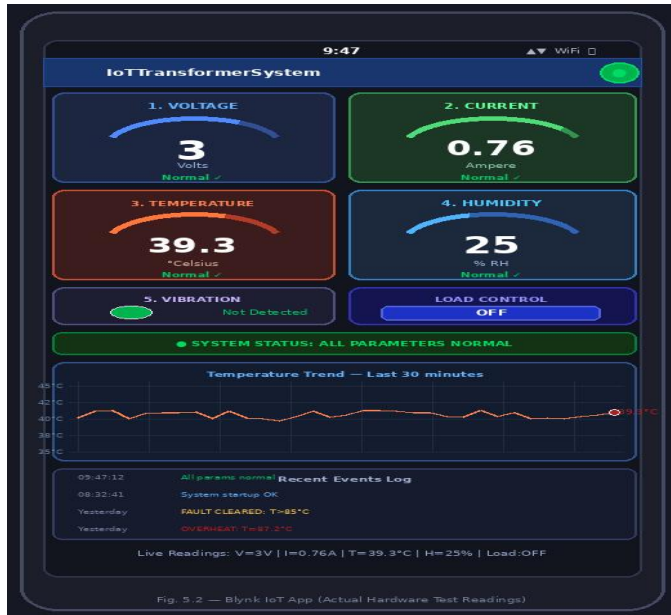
9:47
WiFi

IoTTransformerSystem

1. VOLTAGE
3
Volts
Normal ✓

2. CURRENT
0.76
Ampere
Normal ✓

3. TEMPERATURE
39.3
°Celsius
Normal ✓

4. HUMIDITY
25
% RH
Normal ✓

5. VIBRATION
Not Detected

LOAD CONTROL
OFF

● SYSTEM STATUS: ALL PARAMETERS NORMAL

Temperature Trend — Last 30 minutes
45°C
42°C
40°C
38°C
35°C
39.3°C

09:47:12 All params normal
Recent Events Log
08:32:41 System startup OK
Yesterday FAULT CLEARED: T>85°C
Yesterday OVERHEAT: T=87.2°C

Live Readings: V=3V | I=0.76A | T=39.3°C | H=25% | Load:OFF

Fig. 5.2 — Blynk IoT App (Actual Hardware Test Readings)